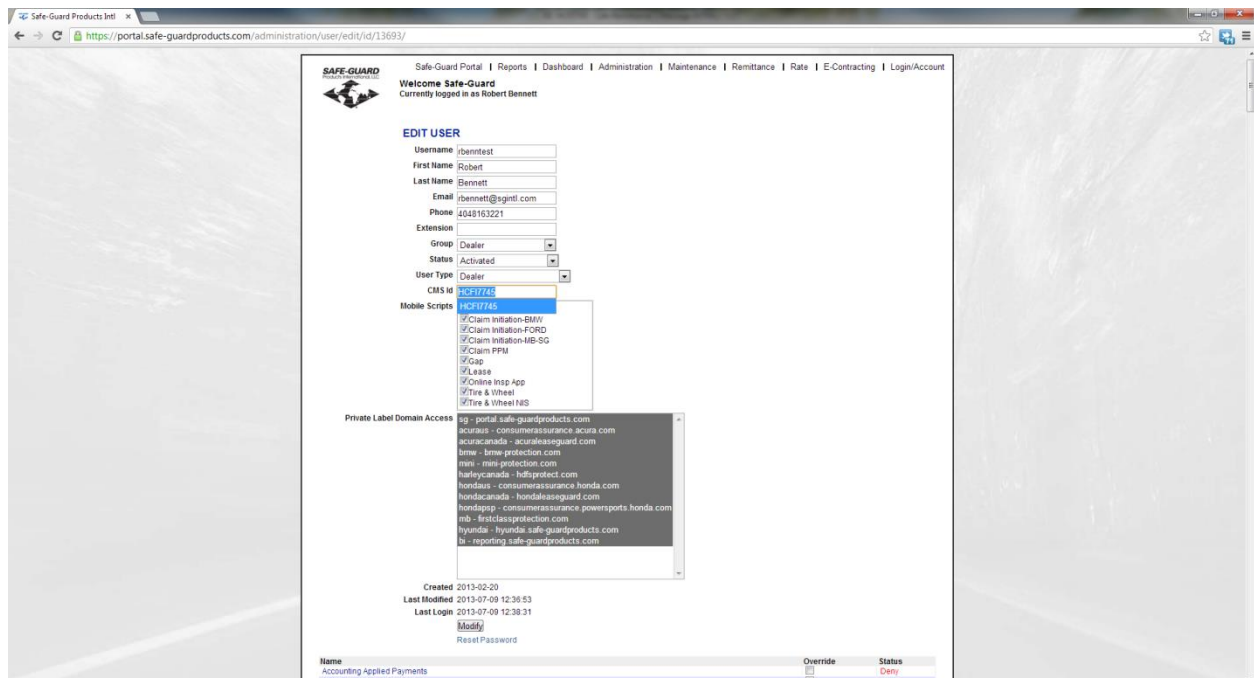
Safe-Guard Products Intl ×

https://portal.safe-guardproducts.com/administration/user/edit/id/13693/

SAFE-GUARD
Products International LLC

Safe-Guard Portal | Reports | Dashboard | Administration | Maintenance | Remittance | Rate | E-Contracting | Login/Account

Welcome Safe-Guard
Currently logged in as Robert Bennett

EDIT USER

Username rbenntest
First Name Robert
Last Name Bennett
Email rbennett@sgintl.com
Phone 4048163221
Extension
Group Dealer
Status Activated
User Type Dealer
CMS Id HCFI7745
HCFI7745
Mobile Scripts
Claim Initiation-BMW
Claim Initiation-FORD
Claim Initiation-MB-SG
Claim PPM
Gap
Lease
Online Insp App
Tire & Wheel
Tire & Wheel NIS

Private Label Domain Access
sg - portal.safe-guardproducts.com
acuraus - consumerassurance.acura.com
acuracanada - acuraleaseguard.com
bmw - bmw-protection.com
mini - mini-protection.com
harleycanada - hdfsprotect.com
hondaus - consumerassurance.honda.com
hondacanada - hondaleaseguard.com
hondapsp - consumerassurance.powersports.honda.com
mb - firstclassprotection.com
hyundai - hyundai.safe-guardproducts.com
bi - reporting.safe-guardproducts.com

Created 2013-02-20
Last Modified 2013-07-09 12:36:53
Last Login 2013-07-09 12:38:31
Modify
Reset Password

| Name | Override | Status |
|---|---|---|
| Accounting Applied Payments | | Deny |